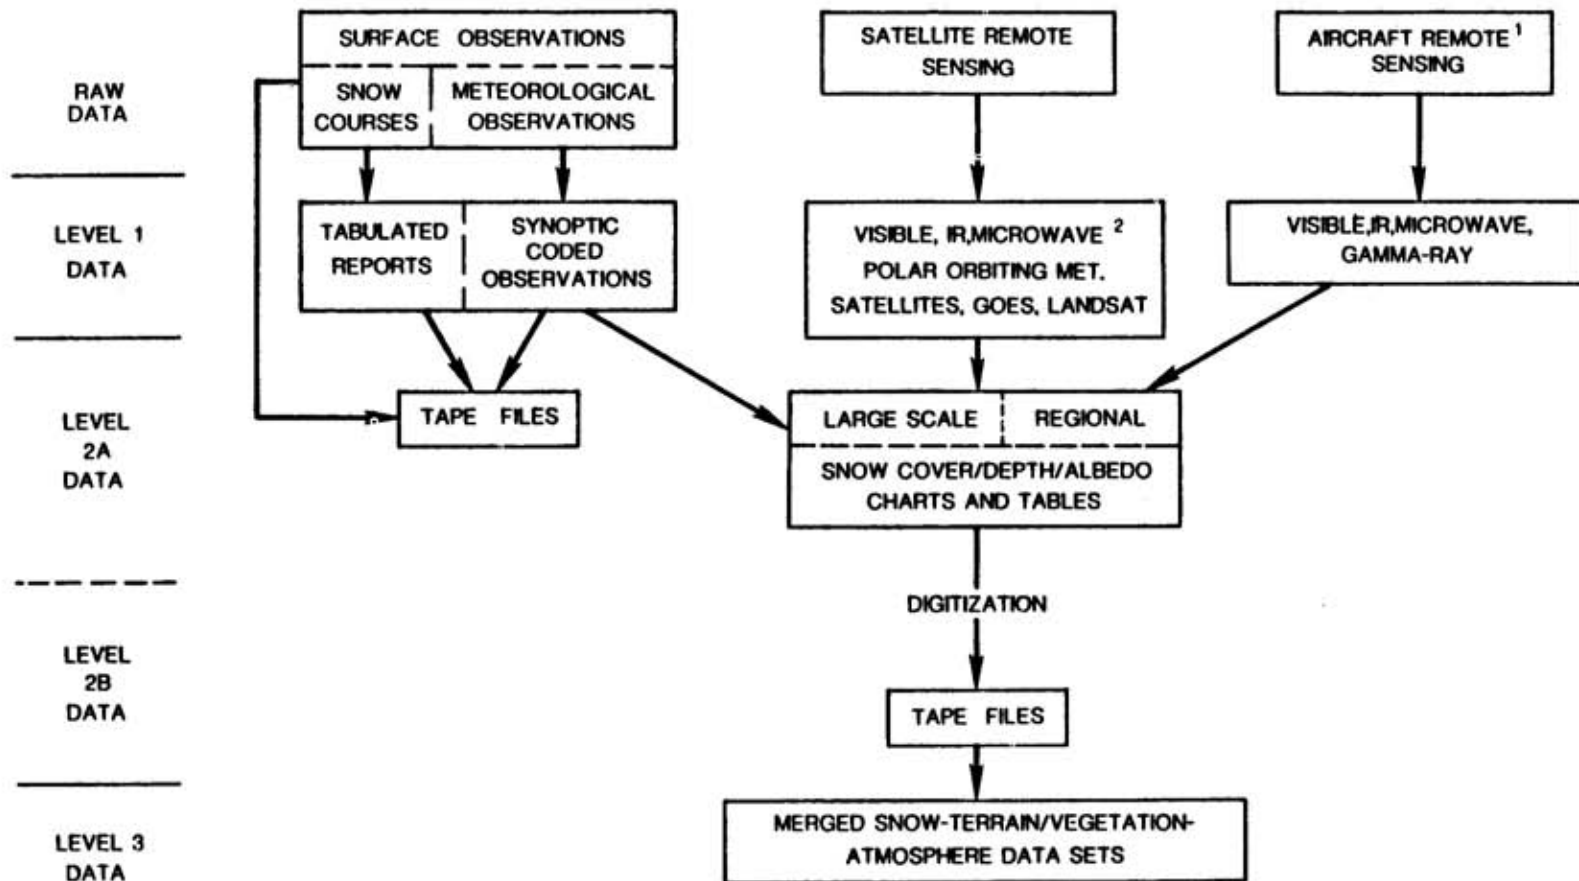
RAW DATA

SURFACE OBSERVATIONS

SNOW COURSES

METEOROLOGICAL OBSERVATIONS

SATELLITE REMOTE SENSING

AIRCRAFT REMOTE$^1$ SENSING

LEVEL 1 DATA

TABULATED REPORTS

SYNOPTIC CODED OBSERVATIONS

VISIBLE, IR,MICROWAVE $^2$ POLAR ORBITING MET. SATELLITES, GOES, LANDSAT

VISIBLE,IR,MICROWAVE, GAMMA-RAY

LEVEL 2A DATA

TAPE FILES

LARGE SCALE

REGIONAL

SNOW COVER/DEPTH/ALBEDO CHARTS AND TABLES

DIGITIZATION

LEVEL 2B DATA

TAPE FILES

LEVEL 3 DATA

MERGED SNOW-TERRAIN/VEGETATION-ATMOSPHERE DATA SETS